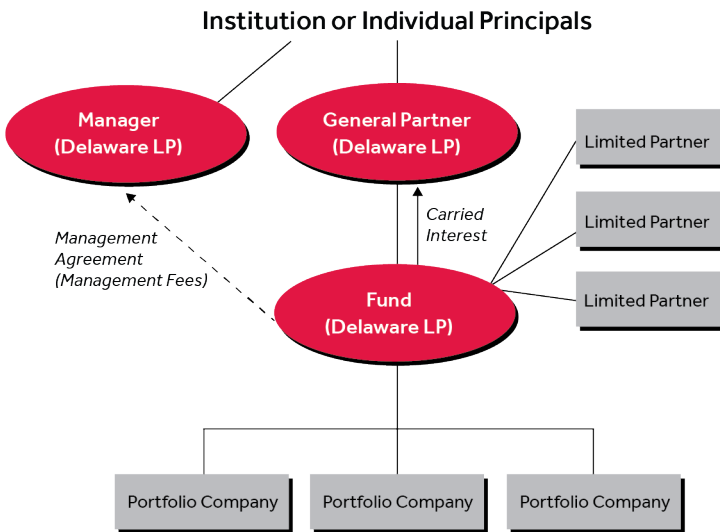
Institution or Individual Principals

Manager
(Delaware LP)

General Partner
(Delaware LP)

Limited Partner

Limited Partner

Limited Partner

Carried
Interest

Management
Agreement
(Management Fees)

Fund
(Delaware LP)

Portfolio Company

Portfolio Company

Portfolio Company